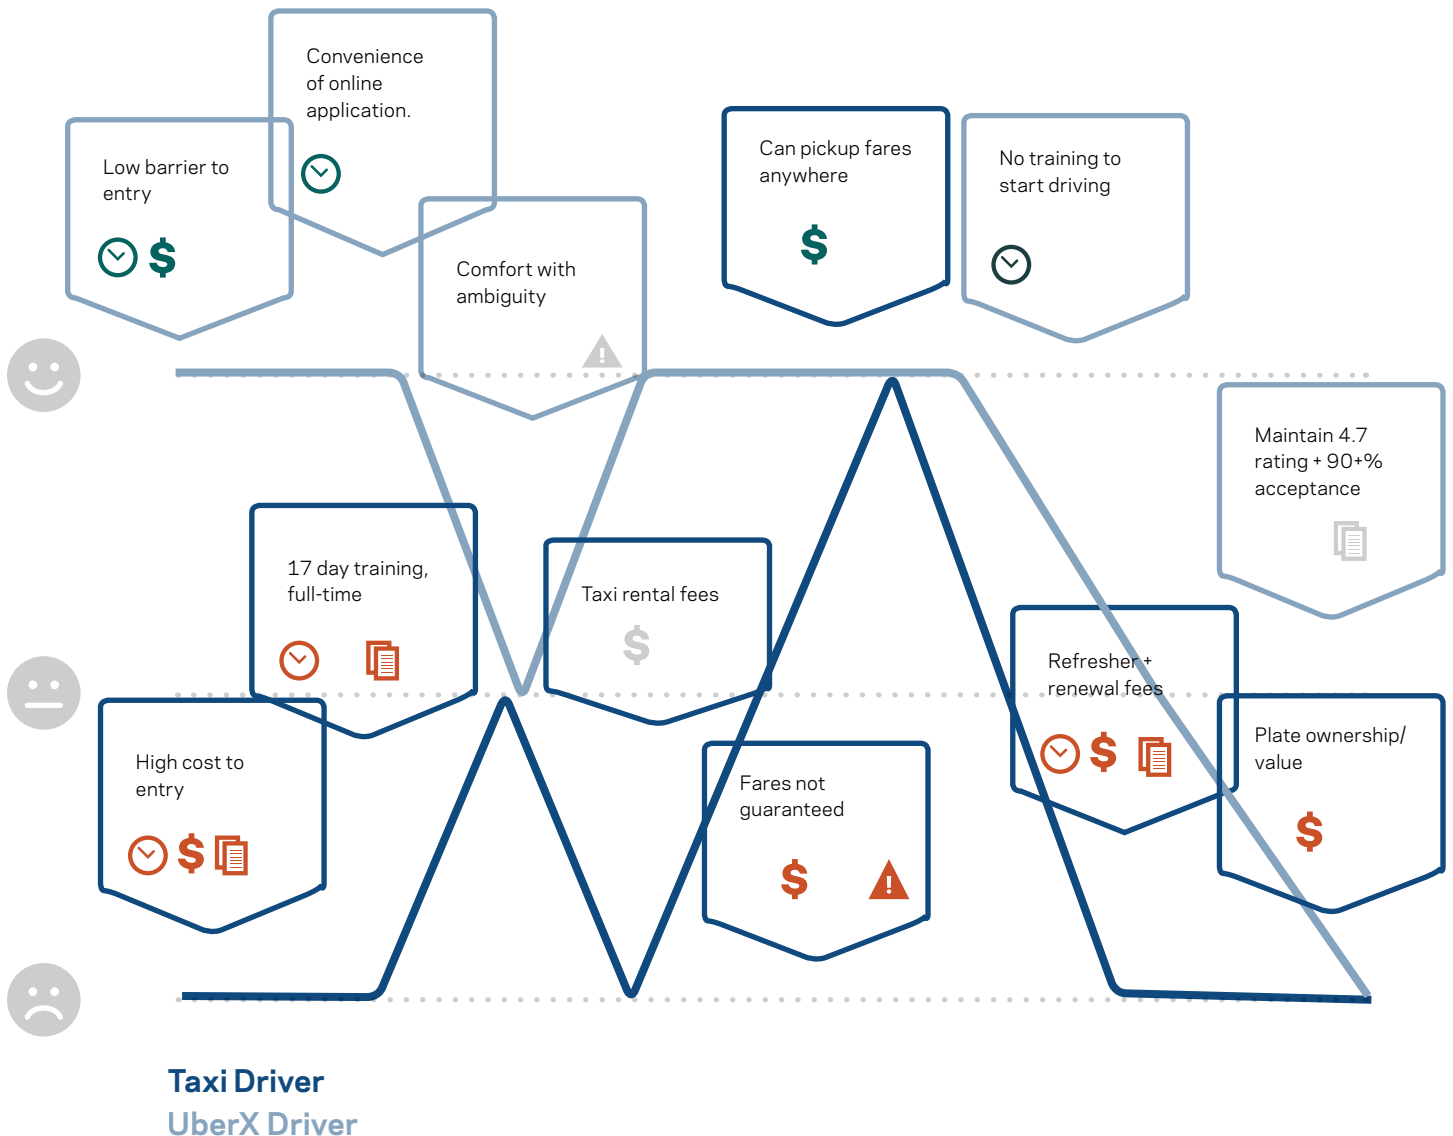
Convenience of online application.

Low barrier to entry

$

Comfort with ambiguity

Can pickup fares anywhere

$

No training to start driving

Maintain 4.7 rating + 90+% acceptance

17 day training, full-time

Taxi rental fees

$

Refresher + renewal fees

$

High cost to entry

$

Fares not guaranteed

$

Plate ownership/ value

$

Taxi Driver
UberX Driver